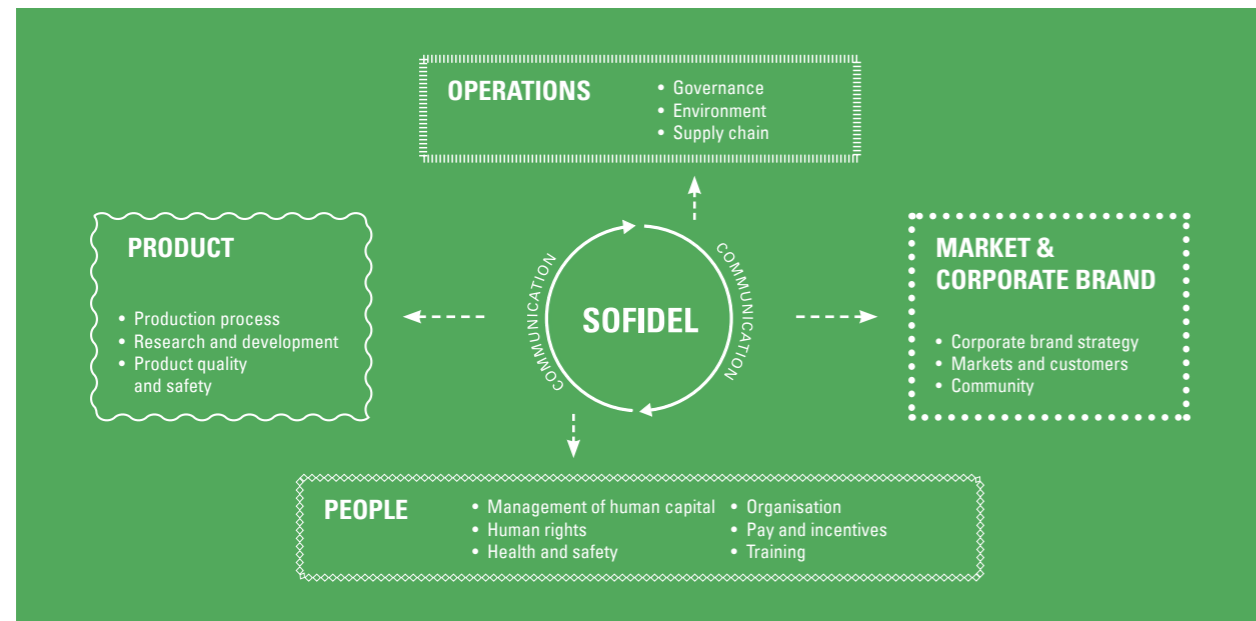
OPERATIONS

• Governance
• Environment
• Supply chain

PRODUCT

• Production process
• Research and development
• Product quality and safety

COMMUNICATION

SOFIDEL

COMMUNICATION

MARKET & CORPORATE BRAND

• Corporate brand strategy
• Markets and customers
• Community

PEOPLE

• Management of human capital
• Human rights
• Health and safety

• Organisation
• Pay and incentives
• Training